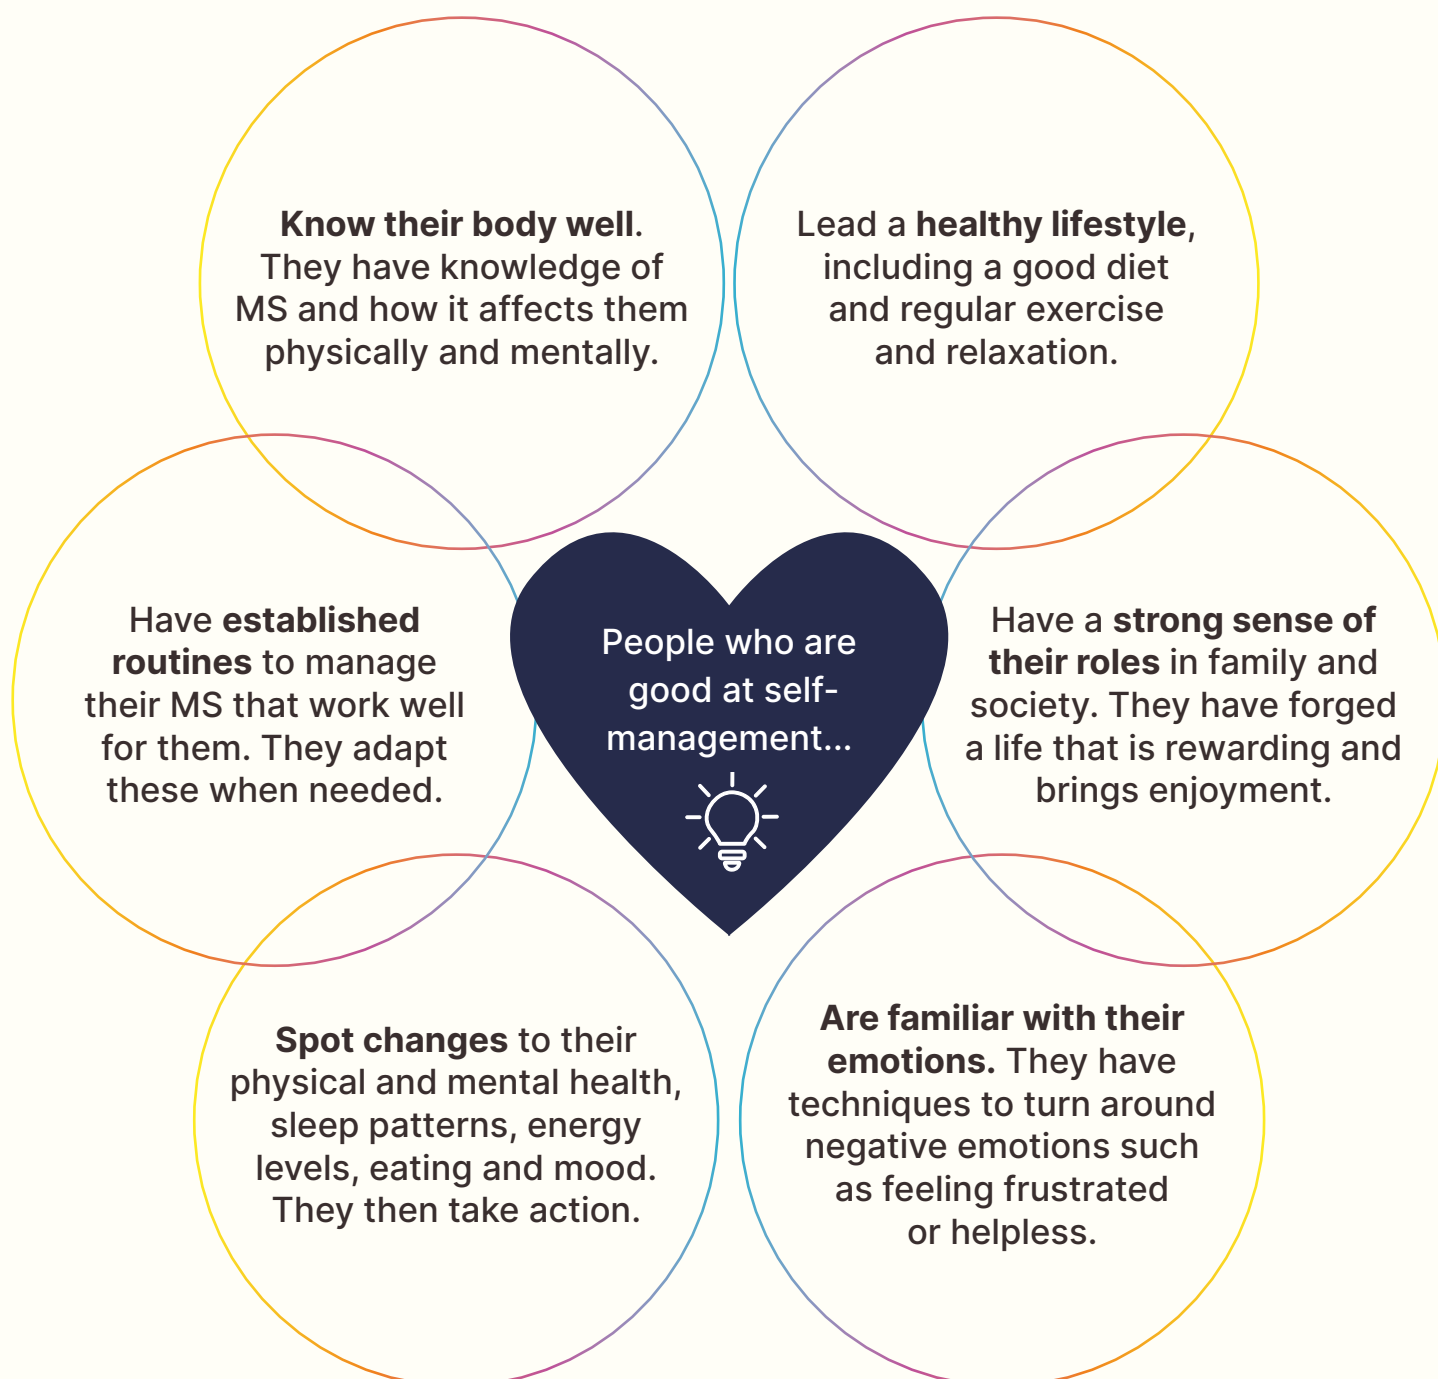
People who are good at self-management...

Know their body well. They have knowledge of MS and how it affects them physically and mentally.

Lead a healthy lifestyle, including a good diet and regular exercise and relaxation.

Have established routines to manage their MS that work well for them. They adapt these when needed.

Have a strong sense of their roles in family and society. They have forged a life that is rewarding and brings enjoyment.

Spot changes to their physical and mental health, sleep patterns, energy levels, eating and mood. They then take action.

Are familiar with their emotions. They have techniques to turn around negative emotions such as feeling frustrated or helpless.